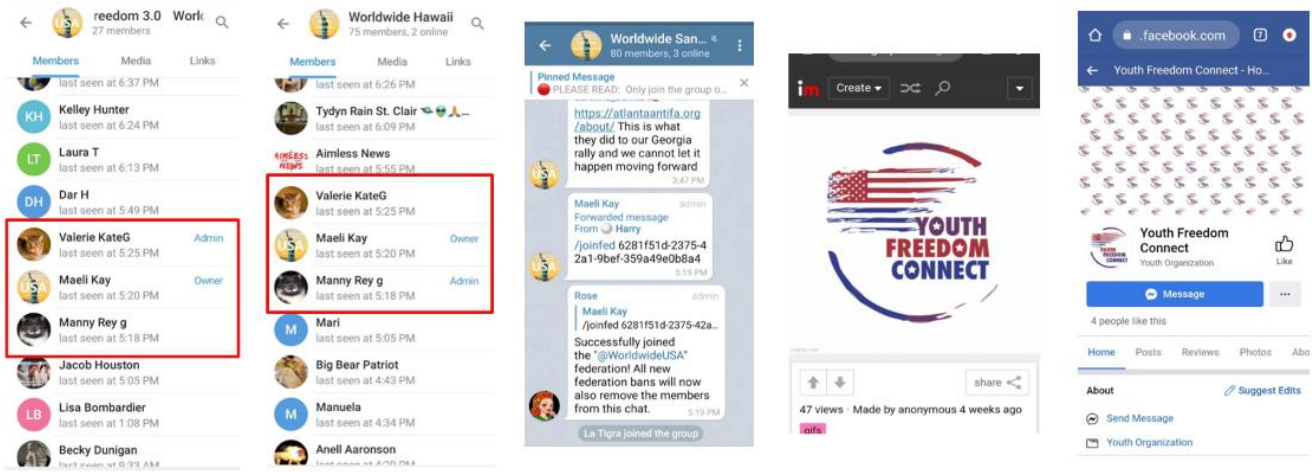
reedom 3.0 Work
27 members

Members Media Links

last seen at 6:37 PM

KH Kelley Hunter
last seen at 6:24 PM

LT Laura T
last seen at 6:13 PM

DH Dar H
last seen at 5:49 PM

Valerie KateG Admin
last seen at 5:25 PM

Maeli Kay Owner
last seen at 5:20 PM

Manny Rey g
last seen at 5:18 PM

Jacob Houston
last seen at 5:05 PM

LB Lisa Bombardier
last seen at 1:08 PM

Becky Dunigan
last seen at 9:33 AM

Worldwide Hawaii
75 members, 2 online

Members Media Links

last seen at 6:26 PM

Tydyn Rain St. Clair
last seen at 6:09 PM

Aimless News
last seen at 5:55 PM

Valerie KateG
last seen at 5:25 PM

Maeli Kay Owner
last seen at 5:20 PM

Manny Rey g Admin
last seen at 5:18 PM

M Mari
last seen at 5:05 PM

Big Bear Patriot
last seen at 4:43 PM

M Manuela
last seen at 4:34 PM

Anell Aaronson
last seen at 4:20 PM

Worldwide San...
80 members, 3 online

Pinned Message
PLEASE READ: Only join the group o...

https://atlantaantifa.org/about/ This is what they did to our Georgia rally and we cannot let it happen moving forward
3:47 PM

Maeli Kay admin
Forwarded message
From Harry
/joinfed 6281f51d-2375-42a1-9bef-359a49e0b8a4
5:19 PM

Rose admin
Maeli Kay
/joinfed 6281f51d-2375-42a...
Successfully joined the "@WorldwideUSA" federation! All new federation bans will now also remove the members from this chat.
5:19 PM

La Tigra joined the group

im Create

YOUTH FREEDOM CONNECT

share

47 views · Made by anonymous 4 weeks ago

gifs

.facebook.com

Youth Freedom Connect - Ho...

Youth Freedom Connect
Youth Organization

Like

Message

4 people like this

Home Posts Reviews Photos Abo

About Suggest Edits

Send Message

Youth Organization